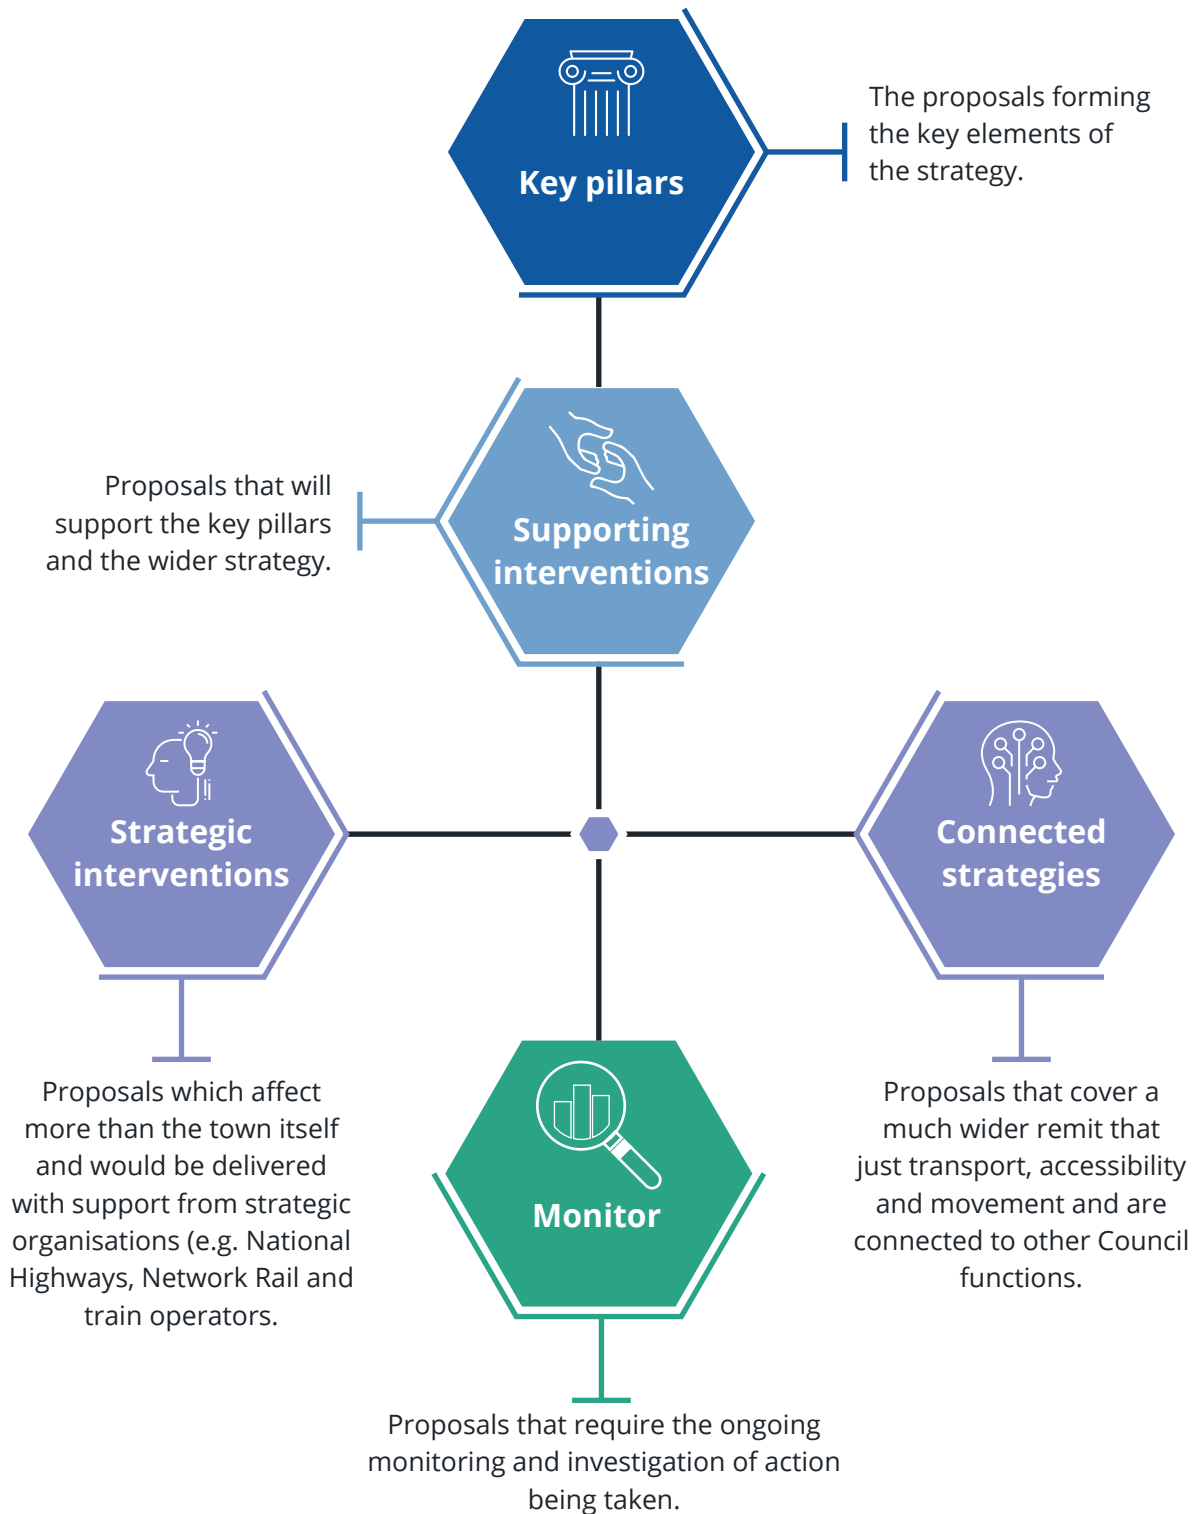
Key pillars

The proposals forming the key elements of the strategy.

Supporting interventions

Proposals that will support the key pillars and the wider strategy.

Strategic interventions

Connected strategies

Proposals which affect more than the town itself and would be delivered with support from strategic organisations (e.g. National Highways, Network Rail and train operators.

Monitor

Proposals that cover a much wider remit that just transport, accessibility and movement and are connected to other Council functions.

Proposals that require the ongoing monitoring and investigation of action being taken.